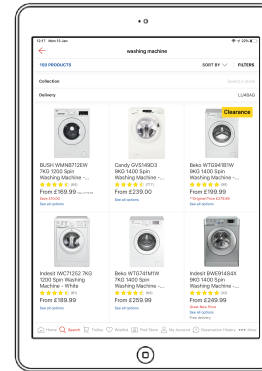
13:17 Mon 13 Jan

washing machine

103 PRODUCTS

SORT BY

FILTERS

Collection

Delivery

LU48AG

Clearance

BUSH WMNB712EW 7KG 1200 Spin Washing Machine -...

From £169.99

Save £10.00

See all options

Candy GVS169D3 9KG 1400 Spin Washing Machine -...

(77)

From £239.00

See all options

Beko WTG941B1W 9KG 1400 Spin Washing Machine -...

(49)

From £199.99

See all options

Indesit IWC71252 7KG 1200 Spin Washing Machine - White

(81)

From £189.99

See all options

Beko WTG741M1W 7KG 1400 Spin Washing Machine -...

(86)

From £259.99

See all options

Indesit BWE91484X 9KG 1400 Spin Washing Machine -...

(49)

From £249.99

Great New Price

See all options

Free delivery

Home Search Trolley Wishlist Find Store My Account Reservation History More